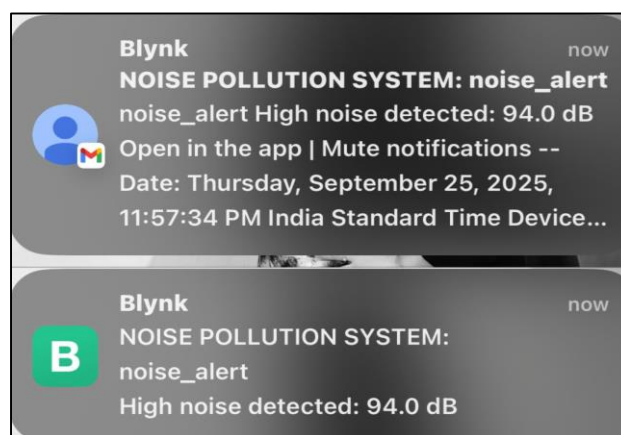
Blynk
now
NOISE POLLUTION SYSTEM: noise_alert
noise_alert High noise detected: 94.0 dB Open in the app | Mute notifications -- Date: Thursday, September 25, 2025, 11:57:34 PM India Standard Time Device...

M

Blynk
now
NOISE POLLUTION SYSTEM:
noise_alert
High noise detected: 94.0 dB

B